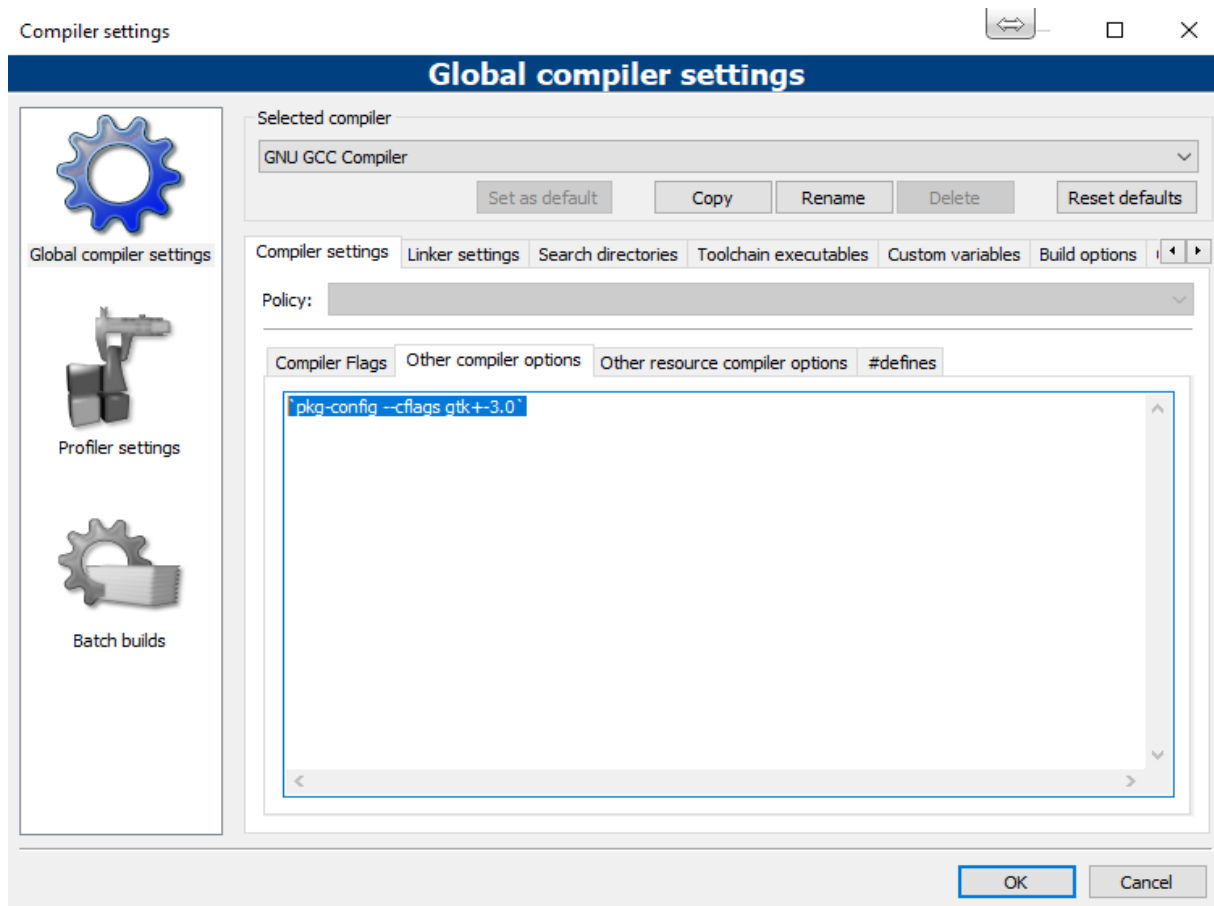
Compiler settings

Global compiler settings

Global compiler settings

Profiler settings

Batch builds

Selected compiler

GNU GCC Compiler

Set as default Copy Rename Delete Reset defaults

Compiler settings Linker settings Search directories Toolchain executables Custom variables Build options

Policy:

Compiler Flags Other compiler options Other resource compiler options #defines

`pkg-config --cflags gtk+-3.0`

OK Cancel